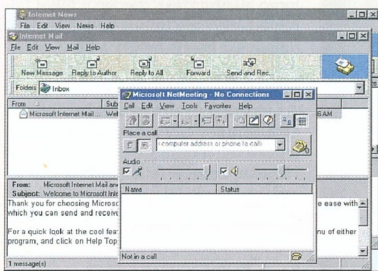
Internet News
File Edit View News Help
Internet Mail
File Edit View Mail Help
New Message Reply to Author Reply to All Forward Send and Rec...
Folders Inbox
From Sub
Microsoft Internet Mail Wel
6 AM
Microsoft NetMeeting - No Connections
Call Edit View Tools Favorites Help
Place a call
computer address or phone to call
Audio
Name Status
Not in a call
From: Microsoft Internet Mail and
Subject: Welcome to Microsoft Inte
Thank you for choosing Microsoft
which you can send and receive
e ease with
For a quick look at the cool feat
program, and click on Help Top
nu of either
1 message(s)